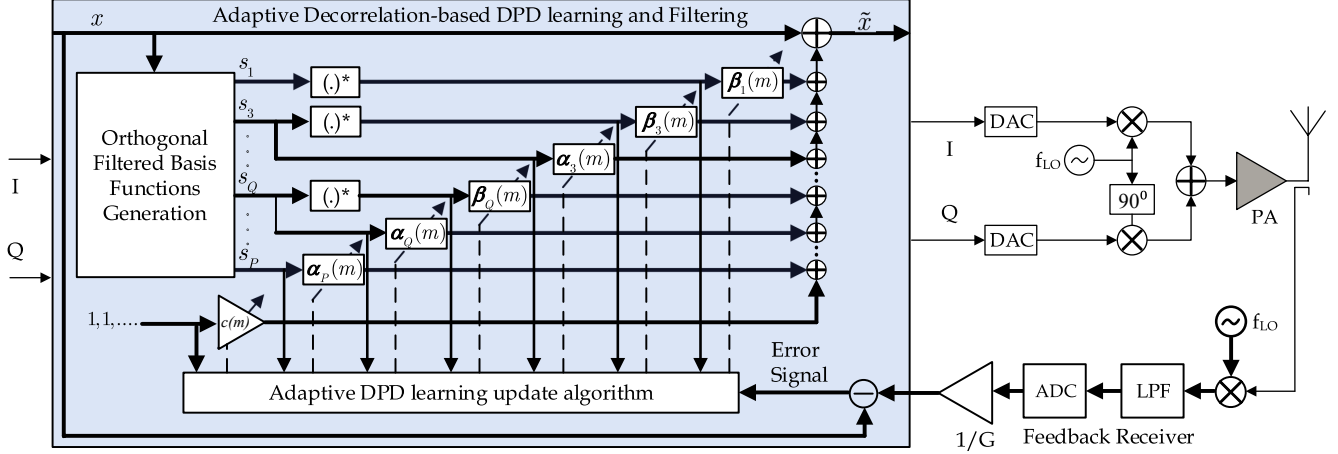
$x$

Adaptive Decorrelation-based DPD learning and Filtering

$\tilde{x}$

Orthogonal Filtered Basis Functions Generation

I

Q

$s_1$

$s_3$

$s_Q$

$s_P$

(.)*

(.)*

(.)*

$\boldsymbol{\beta}_1(m)$

$\boldsymbol{\beta}_3(m)$

$\boldsymbol{\alpha}_3(m)$

$\boldsymbol{\beta}_Q(m)$

$\boldsymbol{\alpha}_Q(m)$

$\boldsymbol{\alpha}_P(m)$

1,1,....

c(m)

Adaptive DPD learning update algorithm

Error Signal

I

DAC

$f_{LO}$

$90^0$

Q

DAC

PA

$f_{LO}$

ADC

LPF

1/G

Feedback Receiver